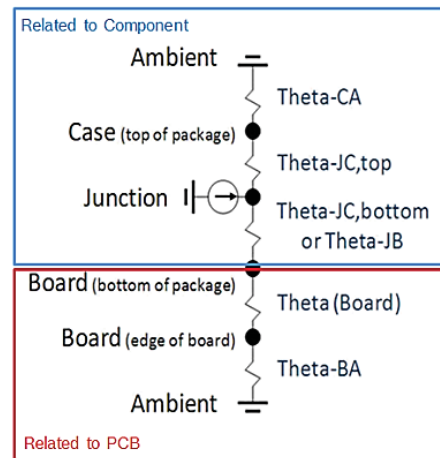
Related to Component

Ambient

Theta-CA

Case (top of package)

Theta-JC,top

Junction

Theta-JC,bottom or Theta-JB

Board (bottom of package)

Theta (Board)

Board (edge of board)

Theta-BA

Ambient

Related to PCB